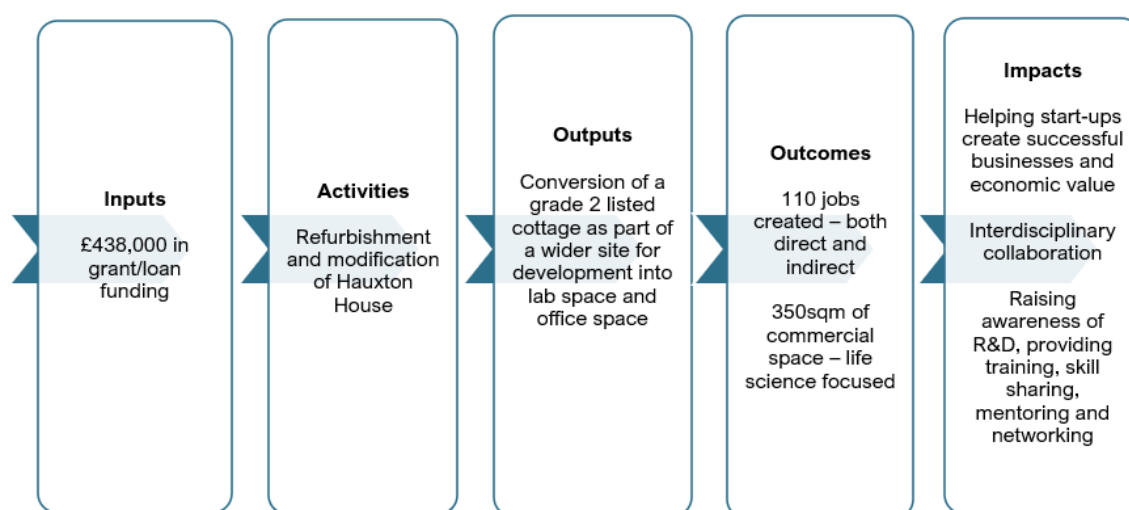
Inputs

£438,000 in grant/loan funding

Activities

Refurbishment and modification of Hauxton House

Outputs

Conversion of a grade 2 listed cottage as part of a wider site for development into lab space and office space

Outcomes

110 jobs created – both direct and indirect

350sqm of commercial space – life science focused

Impacts

Helping start-ups create successful businesses and economic value

Interdisciplinary collaboration

Raising awareness of R&D, providing training, skill sharing, mentoring and networking